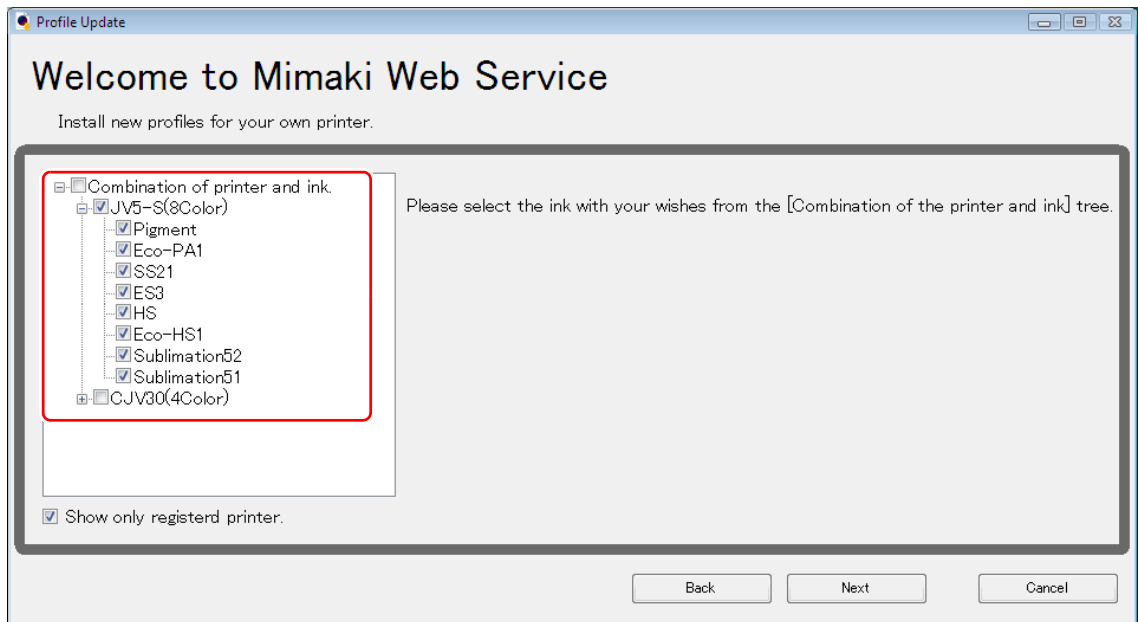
Profile Update

Welcome to Mimaki Web Service

Install new profiles for your own printer.

Combination of printer and ink.
JV5-S(8Color)
Pigment
Eco-PA1
SS21
ES3
HS
Eco-HS1
Sublimation52
Sublimation51
CJV30(4Color)

Please select the ink with your wishes from the [Combination of the printer and ink] tree.

Show only registerd printer.

Back
Next
Cancel